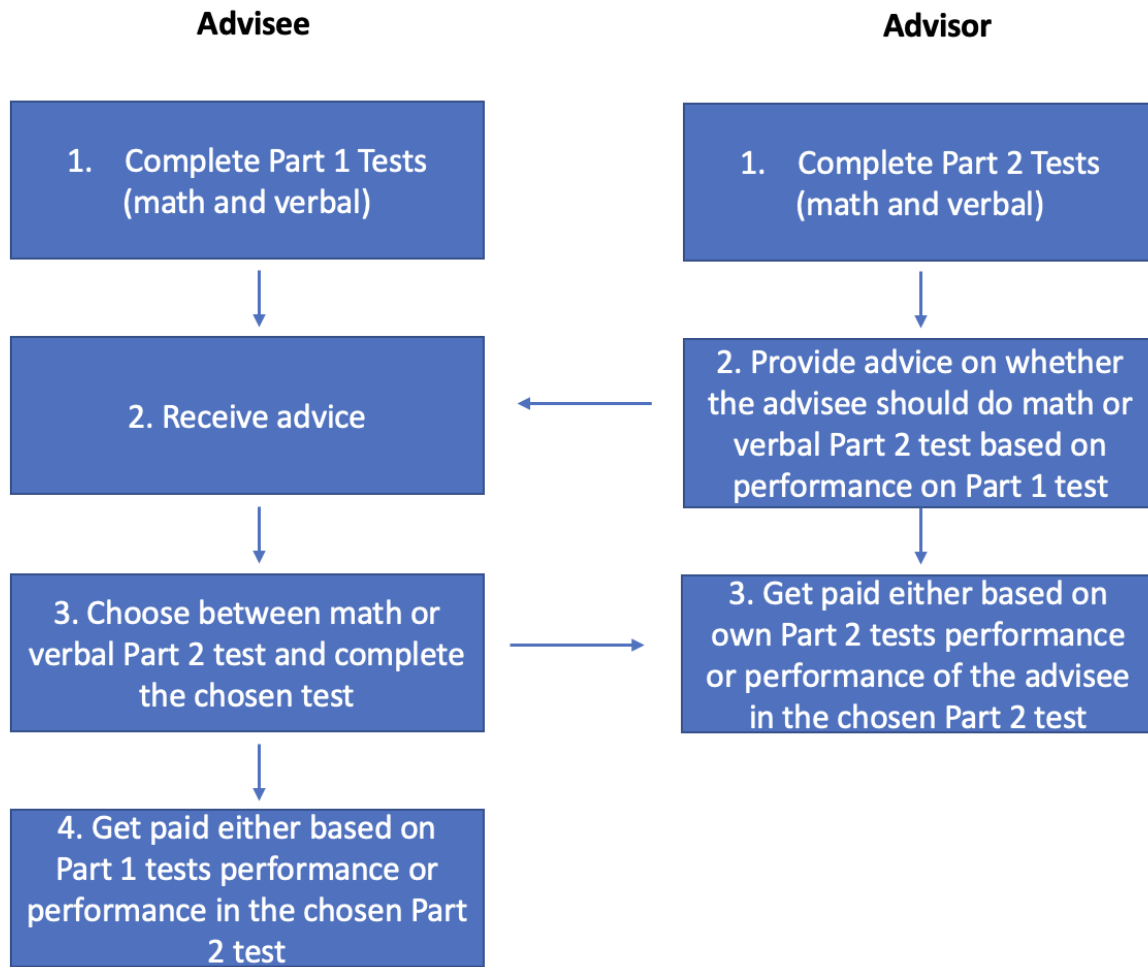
Advisee

1. Complete Part 1 Tests (math and verbal)

2. Receive advice

3. Choose between math or verbal Part 2 test and complete the chosen test

4. Get paid either based on Part 1 tests performance or performance in the chosen Part 2 test

Advisor

1. Complete Part 2 Tests (math and verbal)

2. Provide advice on whether the advisee should do math or verbal Part 2 test based on performance on Part 1 test

3. Get paid either based on own Part 2 tests performance or performance of the advisee in the chosen Part 2 test